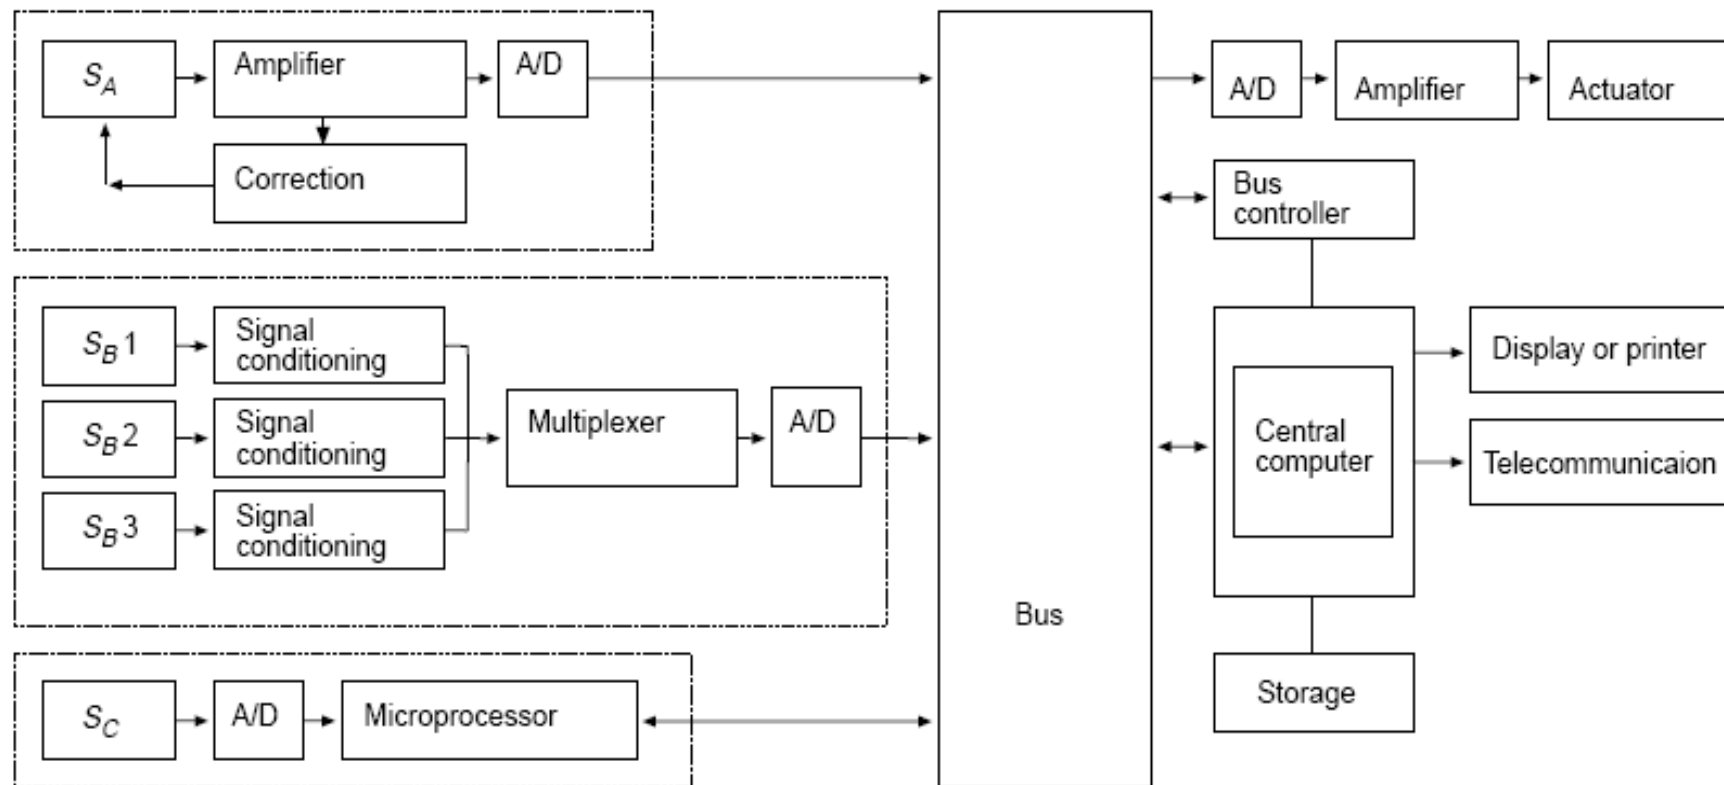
$S_A$
Amplifier
A/D
Correction

$S_B 1$
Signal conditioning
$S_B 2$
Signal conditioning
$S_B 3$
Signal conditioning
Multiplexer
A/D

$S_C$
A/D
Microprocessor

Bus

A/D
Amplifier
Actuator
Bus controller
Central computer
Display or printer
Telecommunicaion
Storage